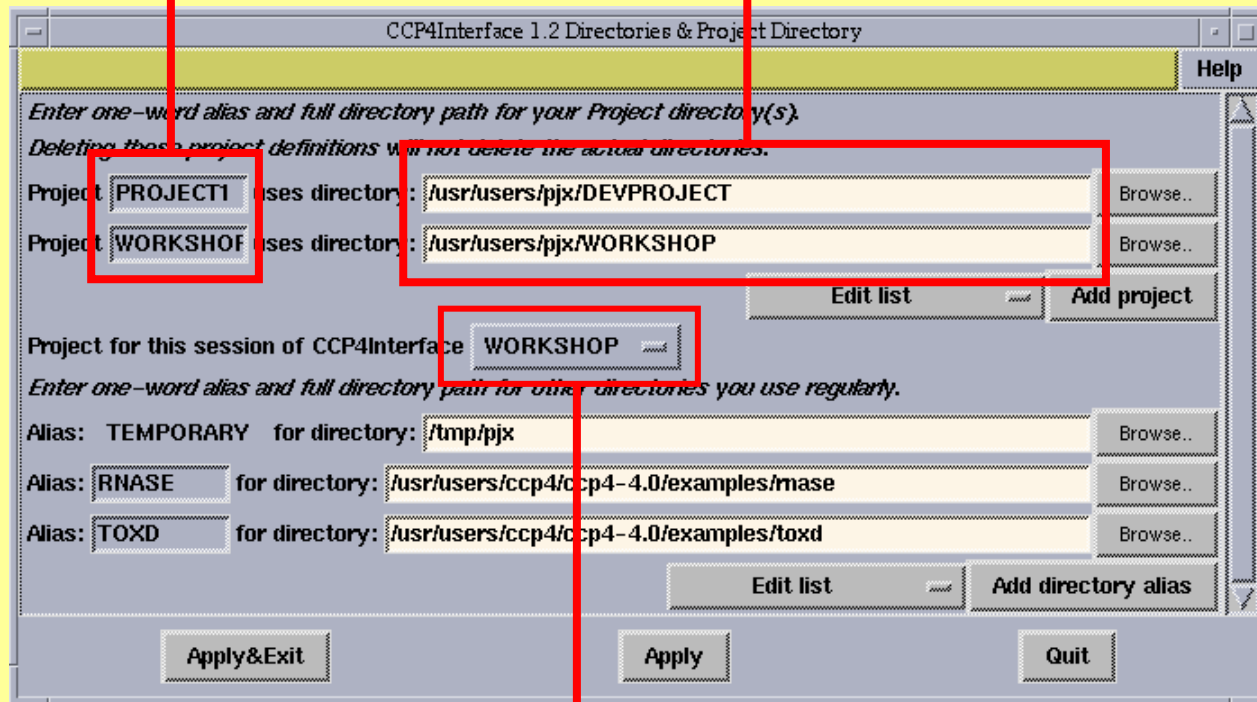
CCP4Interface 1.2 Directories & Project Directory

Help

Enter one-word alias and full directory path for your Project directory(s).

Deleting these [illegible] definitions will not delete the actual directories.

Project PROJECT1 uses directory: /usr/users/pjx/DEVPROJECT Browse..

Project WORKSHOP uses directory: /usr/users/pjx/WORKSHOP Browse..

Edit list Add project

Project for this session of CCP4Interface WORKSHOP

Enter one-word alias and full directory path for other directories you use regularly.

Alias: TEMPORARY for directory: /tmp/pjx Browse..

Alias: RNASE for directory: /usr/users/ccp4/ccp4-4.0/examples/rnase Browse..

Alias: TOXD for directory: /usr/users/ccp4/ccp4-4.0/examples/toxd Browse..

Edit list Add directory alias

Apply&Exit Apply Quit